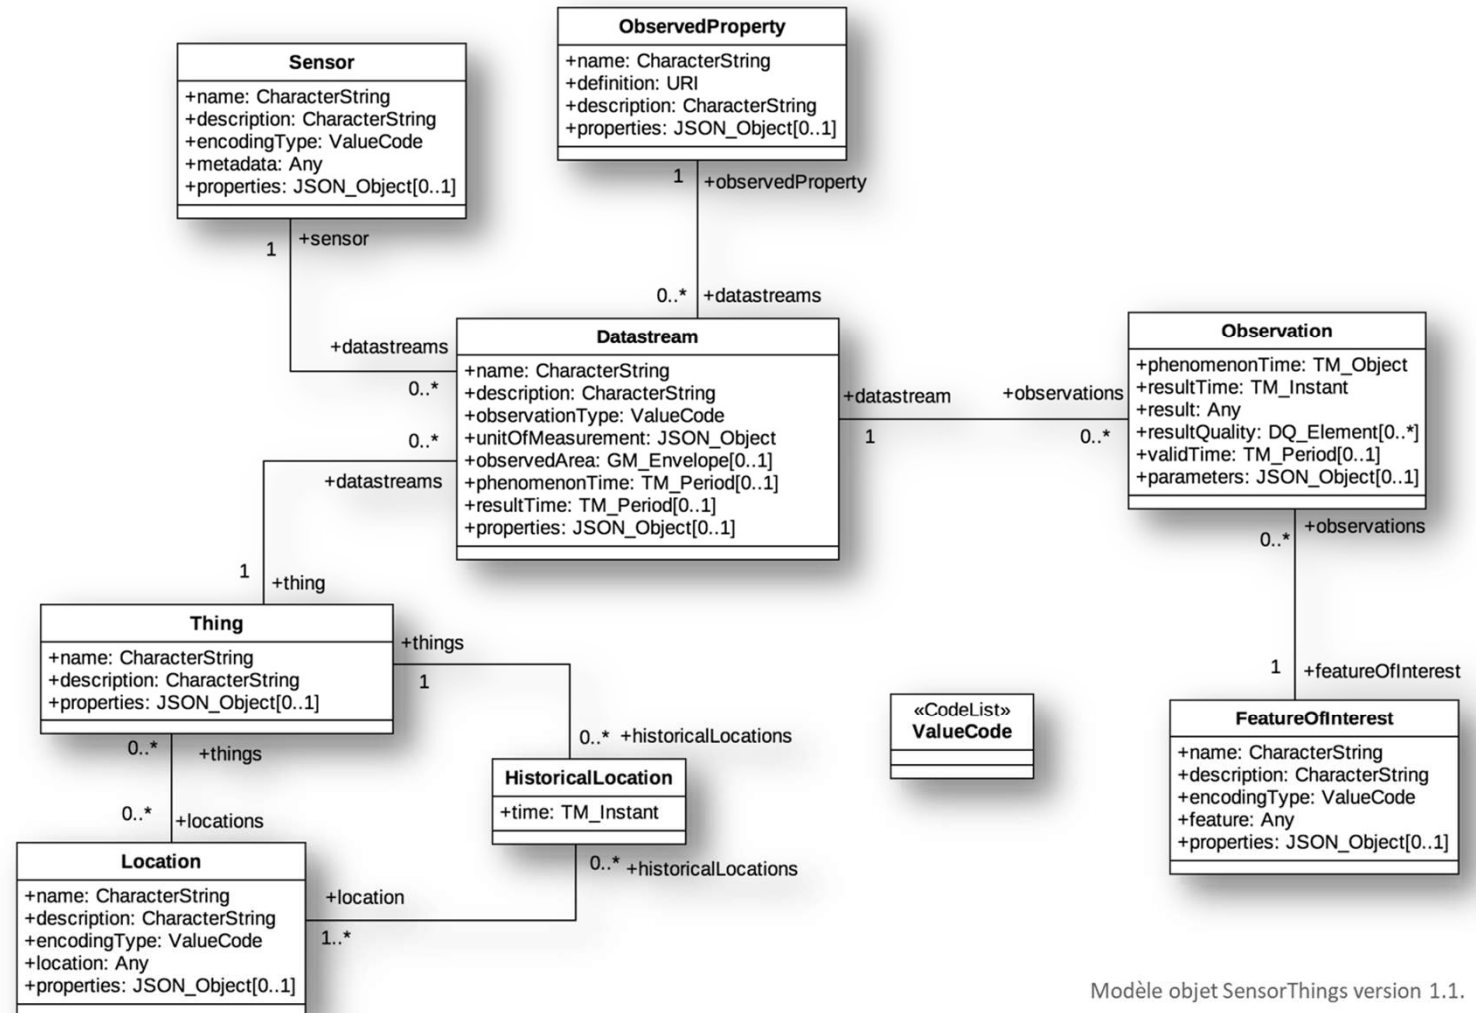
ObservedProperty
+name: CharacterString
+definition: URI
+description: CharacterString
+properties: JSON_Object[0..1]

Sensor
+name: CharacterString
+description: CharacterString
+encodingType: ValueCode
+metadata: Any
+properties: JSON_Object[0..1]

1 +observedProperty

1 +sensor

0..* +datastreams

+datastreams

Datastream
+name: CharacterString
+description: CharacterString
+observationType: ValueCode
+unitOfMeasurement: JSON_Object
+observedArea: GM_Envelope[0..1]
+phenomenonTime: TM_Period[0..1]
+resultTime: TM_Period[0..1]
+properties: JSON_Object[0..1]

0..*

0..*

+datastreams

+datastream

1

+observations

0..*

Observation
+phenomenonTime: TM_Object
+resultTime: TM_Instant
+result: Any
+resultQuality: DQ_Element[0..*]
+validTime: TM_Period[0..1]
+parameters: JSON_Object[0..1]

0..* +observations

1 +thing

Thing
+name: CharacterString
+description: CharacterString
+properties: JSON_Object[0..1]

+things

1

0..* +historicalLocations

1 +featureOfInterest

«CodeList»
ValueCode

FeatureOfInterest
+name: CharacterString
+description: CharacterString
+encodingType: ValueCode
+feature: Any
+properties: JSON_Object[0..1]

0..* +things

0..* +locations

HistoricalLocation
+time: TM_Instant

0..* +historicalLocations

Location
+name: CharacterString
+description: CharacterString
+encodingType: ValueCode
+location: Any
+properties: JSON_Object[0..1]

+location

1..*

Modèle objet SensorThings version 1.1.